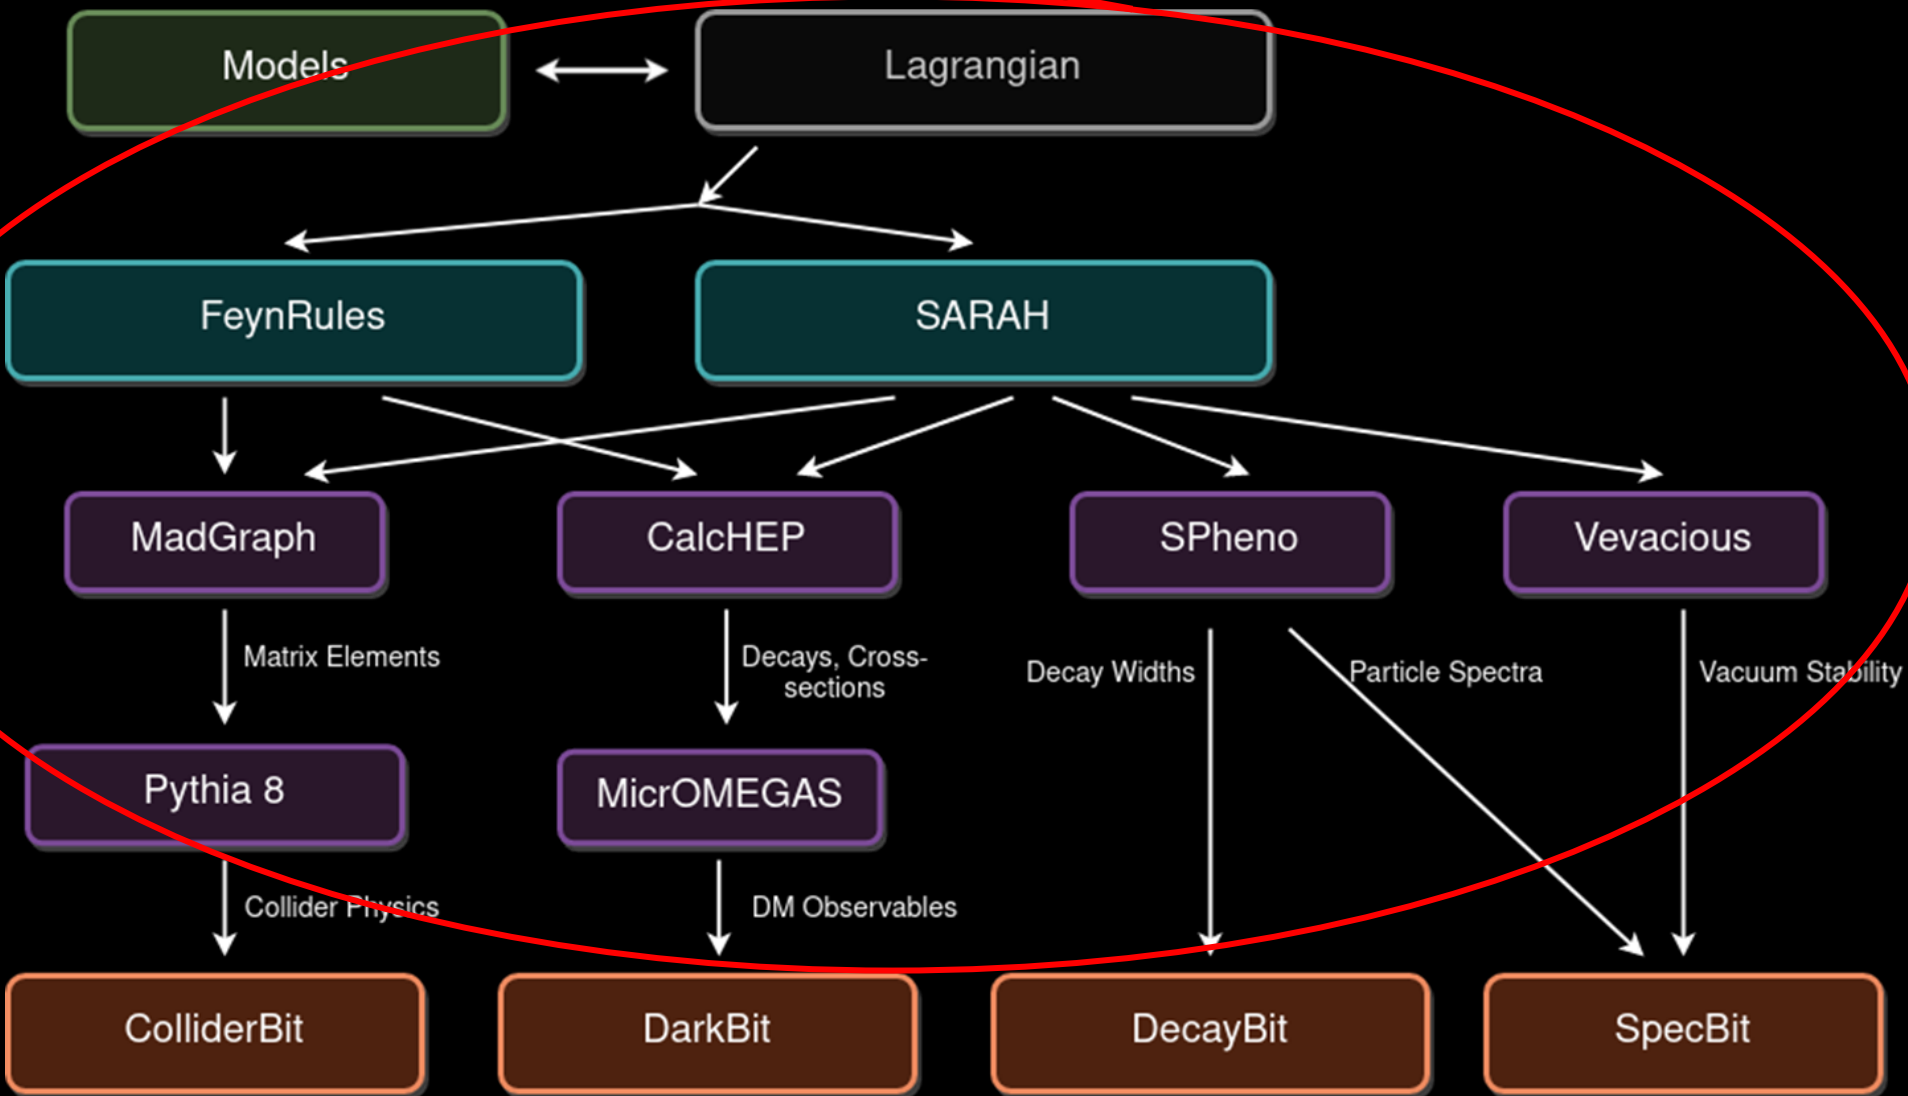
Models

Lagrangian

FeynRules

SARAH

MadGraph

CalcHEP

SPheno

Vevacious

Matrix Elements

Decays, Cross-sections

Decay Widths

Particle Spectra

Vacuum Stability

Pythia 8

MicrOMEGAS

Collider Physics

DM Observables

ColliderBit

DarkBit

DecayBit

SpecBit